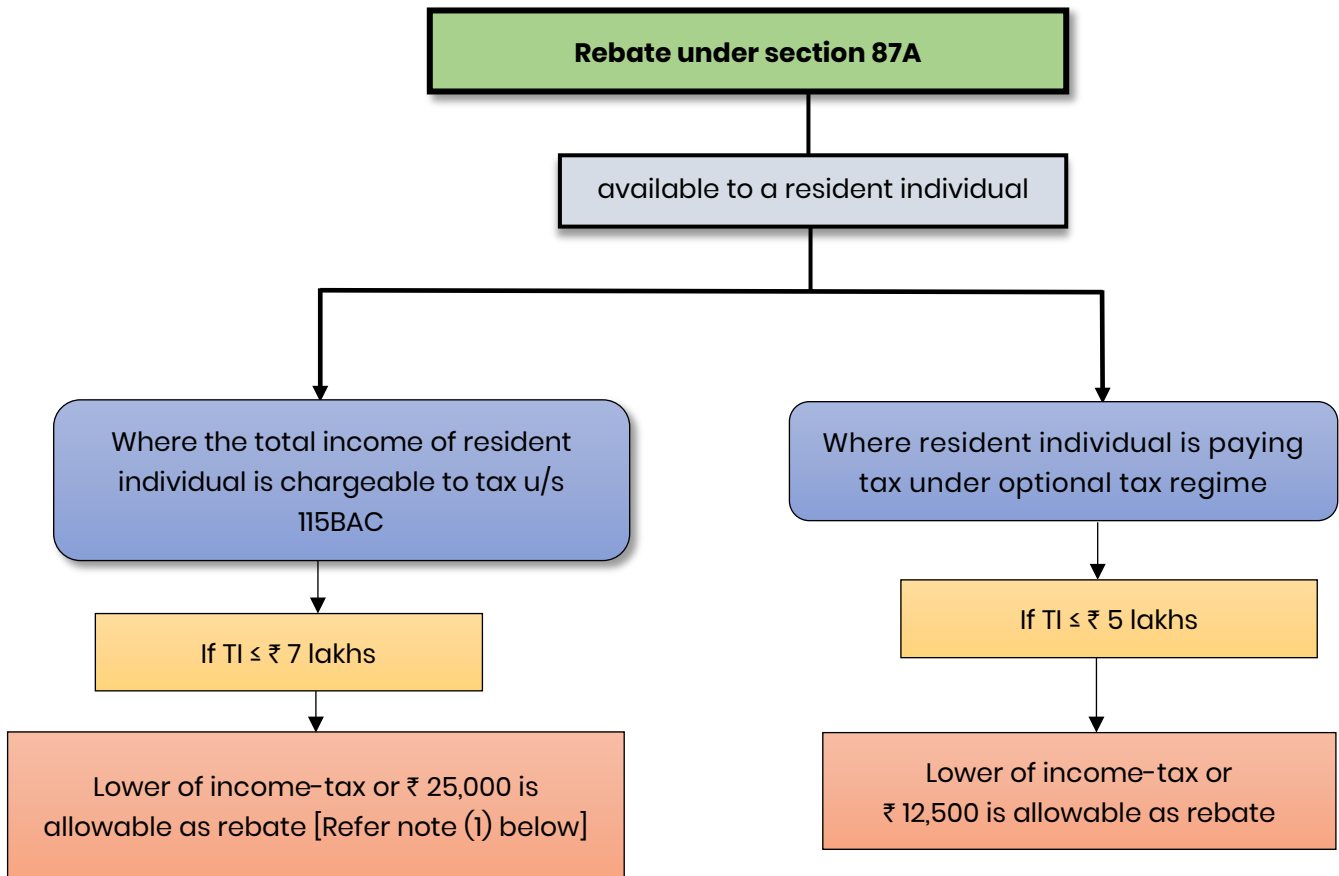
Rebate under section 87A

available to a resident individual

Where the total income of resident individual is chargeable to tax u/s 115BAC

If TI ≤ ₹ 7 lakhs

Lower of income-tax or ₹ 25,000 is allowable as rebate [Refer note (1) below]

Where resident individual is paying tax under optional tax regime

If TI ≤ ₹ 5 lakhs

Lower of income-tax or ₹ 12,500 is allowable as rebate